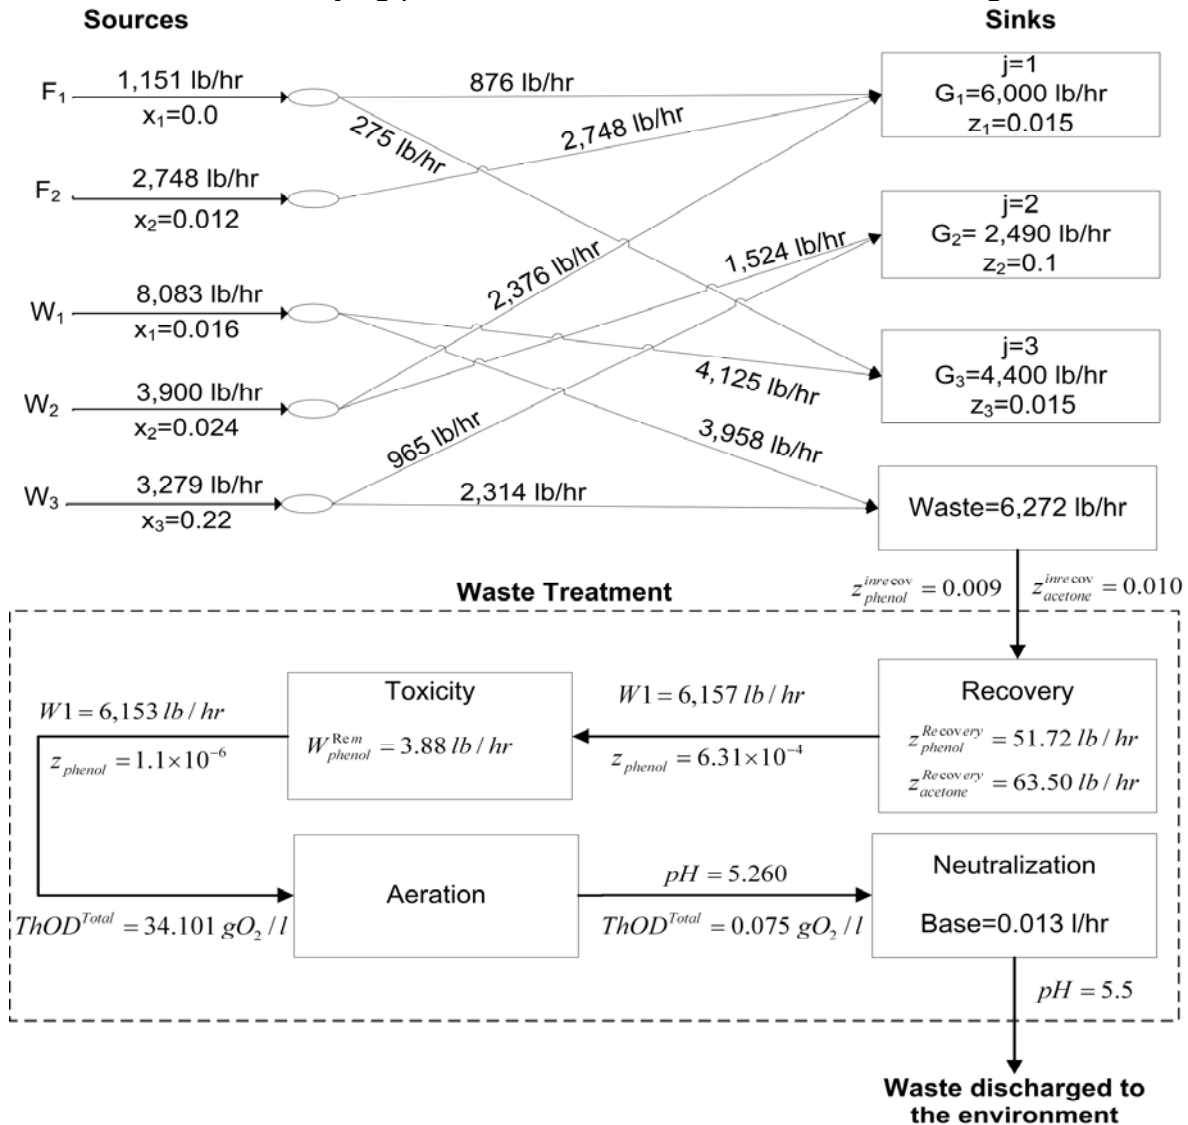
Sources

Sinks

$F_1$ 1,151 lb/hr $x_1$=0.0

876 lb/hr

275 lb/hr

2,748 lb/hr

j=1 $G_1$=6,000 lb/hr $z_1$=0.015

$F_2$ 2,748 lb/hr $x_2$=0.012

2,376 lb/hr

1,524 lb/hr

j=2 $G_2$= 2,490 lb/hr $z_2$=0.1

$W_1$ 8,083 lb/hr $x_1$=0.016

j=3 $G_3$=4,400 lb/hr $z_3$=0.015

4,125 lb/hr

$W_2$ 3,900 lb/hr $x_2$=0.024

3,958 lb/hr

965 lb/hr

$W_3$ 3,279 lb/hr $x_3$=0.22

2,314 lb/hr

Waste=6,272 lb/hr

Waste Treatment

$z_{phenol}^{inrecov} = 0.009$ $z_{acetone}^{inrecov} = 0.010$

Toxicity

$W_{phenol}^{Rem} = 3.88\ lb/hr$

$W1 = 6,153\ lb/hr$

$z_{phenol} = 1.1\times10^{-6}$

$W1 = 6,157\ lb/hr$

$z_{phenol} = 6.31\times10^{-4}$

Recovery

$z_{phenol}^{Recovery} = 51.72\ lb/hr$

$z_{acetone}^{Recovery} = 63.50\ lb/hr$

Aeration

$ThOD^{Total} = 34.101\ gO_2/l$

$pH = 5.260$

$ThOD^{Total} = 0.075\ gO_2/l$

Neutralization

Base=0.013 l/hr

$pH = 5.5$

Waste discharged to the environment